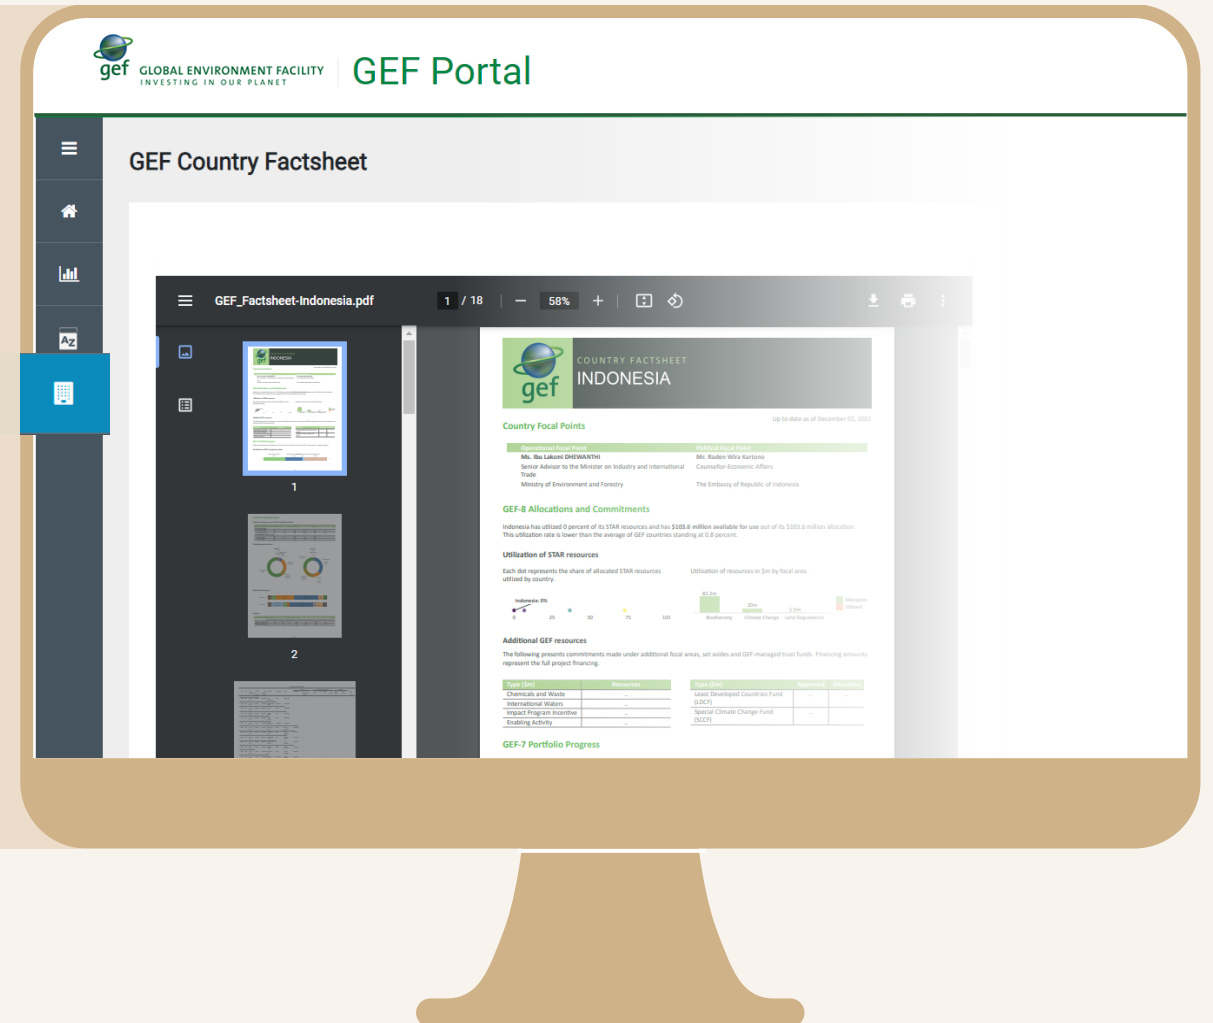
gef GLOBAL ENVIRONMENT FACILITY
INVESTING IN OUR PLANET

GEF Portal

GEF Country Factsheet

GEF_Factsheet-Indonesia.pdf 1 / 18 58%

1

2

gef COUNTRY FACTSHEET
INDONESIA

Up to date as of December 02, 2022

Country Focal Points

Operational Focal Point
Ms. Ibu Laksmi DHEWANTHI
Senior Advisor to the Minister on Industry and International Trade
Ministry of Environment and Forestry

Political Focal Point
Mr. Raden Wira Kartono
Counsellor-Economic Affairs
The Embassy of Republic of Indonesia

GEF-8 Allocations and Commitments

Indonesia has utilized 0 percent of its STAR resources and has $105.6 million available for use out of its $105.6 million allocation. This utilization rate is lower than the average of GEF countries standing at 0.8 percent.

Utilization of STAR resources

Each dot represents the share of allocated STAR resources utilized by country.

Utilization of resources in $m by focal area.

Indonesia: 0%
0 25 50 75 100

Biodiversity Climate Change Land Degradation

Additional GEF resources

The following presents commitments made under additional focal areas, set asides and GEF-managed trust funds. Financing amounts represent the full project financing.

| Type ($m) | Resources |
|---|---|
| Chemicals and Waste | – |
| International Waters | – |
| Impact Program Incentive | – |
| Enabling Activity | – |

| Type ($m) | Approved | Allocation |
|---|---|---|
| Least Developed Countries Fund (LDCF) | – | – |
| Special Climate Change Fund (SCCF) | – | – |

GEF-7 Portfolio Progress